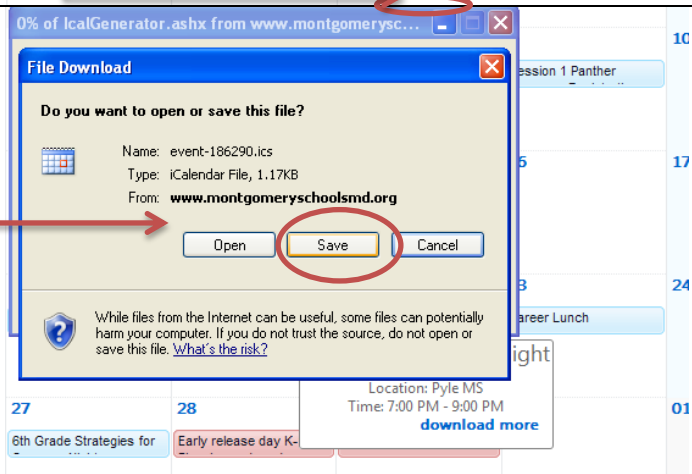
0% of IcalGenerator.ashx from www.montgomerysc...

File Download

Do you want to open or save this file?

Name: event-186290.ics
Type: iCalendar File, 1.17KB
From: www.montgomeryschoolsmd.org

Open Save Cancel

While files from the Internet can be useful, some files can potentially harm your computer. If you do not trust the source, do not open or save this file. What's the risk?

10
ession 1 Panther
6
17
3
24
areer Lunch
ight
Location: Pyle MS
Time: 7:00 PM - 9:00 PM
download more
27
28
01
6th Grade Strategies for
Early release day K-